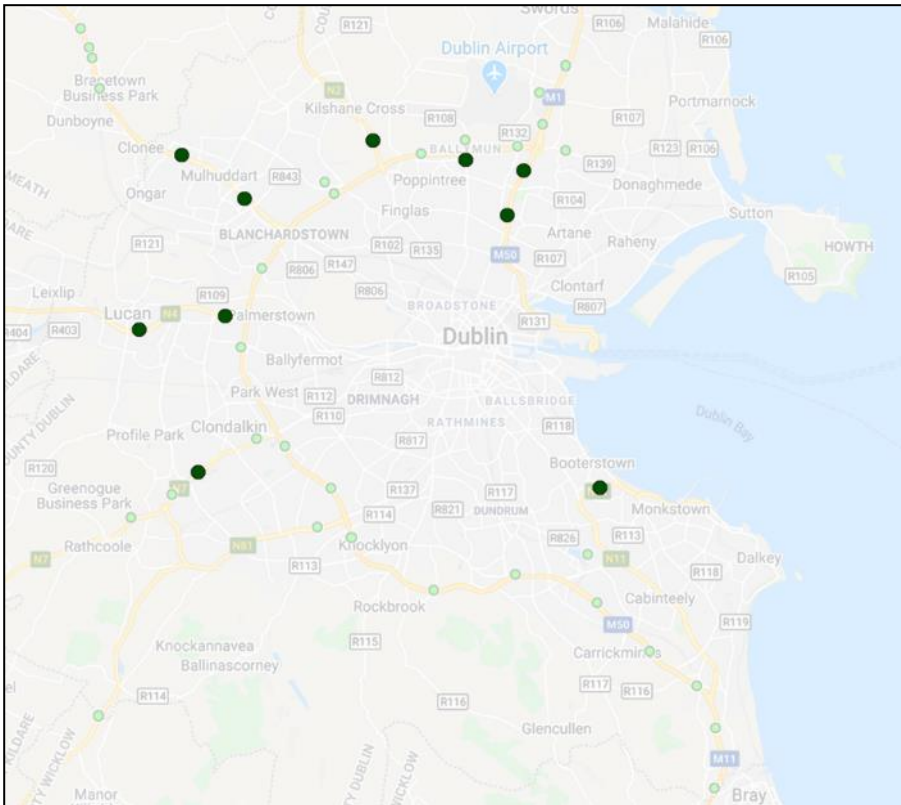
Swords
R121
R106
Malahide
R106
Dublin Airport
Bracetown Business Park
M1
Portmarnock
Dunboyne
N2
Kilshane Cross
R108
R107
R132
Clonee
BALLYMUN
R123
R106
Mulhuddart
R843
Poppintree
R139
Donaghmede
MEATH
Ongar
Finglas
R104
Sutton
BLANCHARDSTOWN
Artane
Raheny
R121
R102
R135
HOWTH
R806
R147
M50
R107
R105
Leixlip
R109
R806
Clontarf
BROADSTONE
R807
Lucan
N4
Palmerstown
R404
R403
R131
Dublin
Ballyfermot
R812
Park West
R112
DRIMNAGH
R110
BALLSBRIDGE
Dublin Bay
COUNTY DUBLIN
Profile Park
Clondalkin
RATHMINES
R817
R118
R120
Booterstown
Greenogue Business Park
N7
R137
R117
R114
R821
DUNDRUM
Monkstown
R826
R113
Rathcoole
N81
N7
Knocklyon
N11
Dalkey
R113
R118
Cabinteely
Rockbrook
M50
R119
R115
Knockannavea
Ballinascorney
Carrickmines
R117
R116
R114
R116
Glencullen
M11
COUNTY WICKLOW
DUBLIN
WICKLOW
Manor
Bray